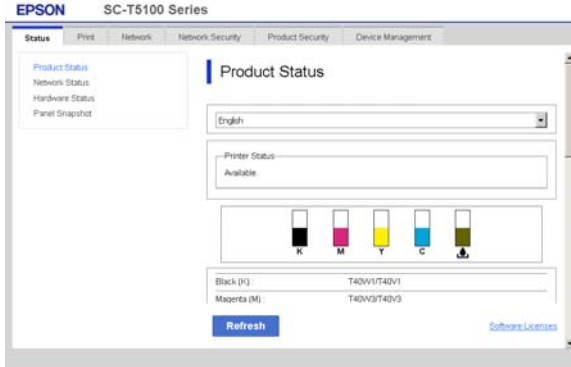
EPSON SC-T5100 Series

Status Print Network Network Security Product Security Device Management

Product Status
Network Status
Hardware Status
Panel Snapshot

Product Status

English

Printer Status
Available.

K M Y C

| Black (K): | T40W1/T40V1 |
|---|---|
| Magenta (M): | T40W3/T40V3 |

Refresh

Software Licenses